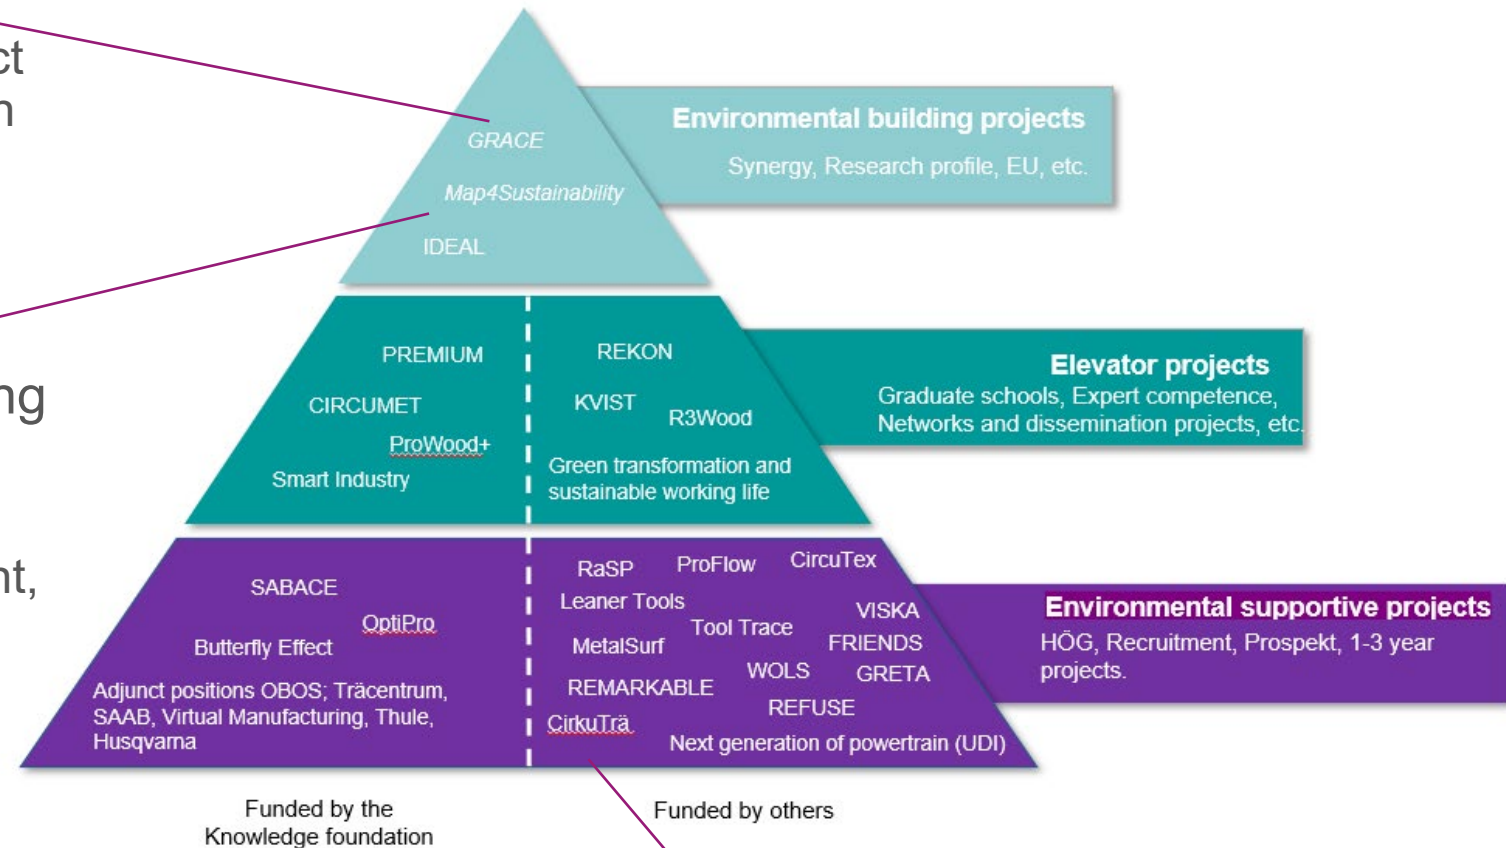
ct
n

ng

nt,

GRACE
Map4Sustainability
IDEAL

Environmental building projects
Synergy, Research profile, EU, etc.

PREMIUM
CIRCUMET
ProWood+
Smart Industry

REKON
KVIST
R3Wood
Green transformation and sustainable working life

Elevator projects
Graduate schools, Expert competence, Networks and dissemination projects, etc.

SABACE
OptiPro
Butterfly Effect
Adjunct positions OBOS; Träcentrum, SAAB, Virtual Manufacturing, Thule, Husqvarna

RaSP
ProFlow
CircuTex
Leaner Tools
VISKA
Tool Trace
MetalSurf
FRIENDS
WOLS
GRETA
REMARKABLE
REFUSE
CirkuTrä
Next generation of powertrain (UDI)

Environmental supportive projects
HÖG, Recruitment, Prospekt, 1-3 year projects.

Funded by the Knowledge foundation

Funded by others